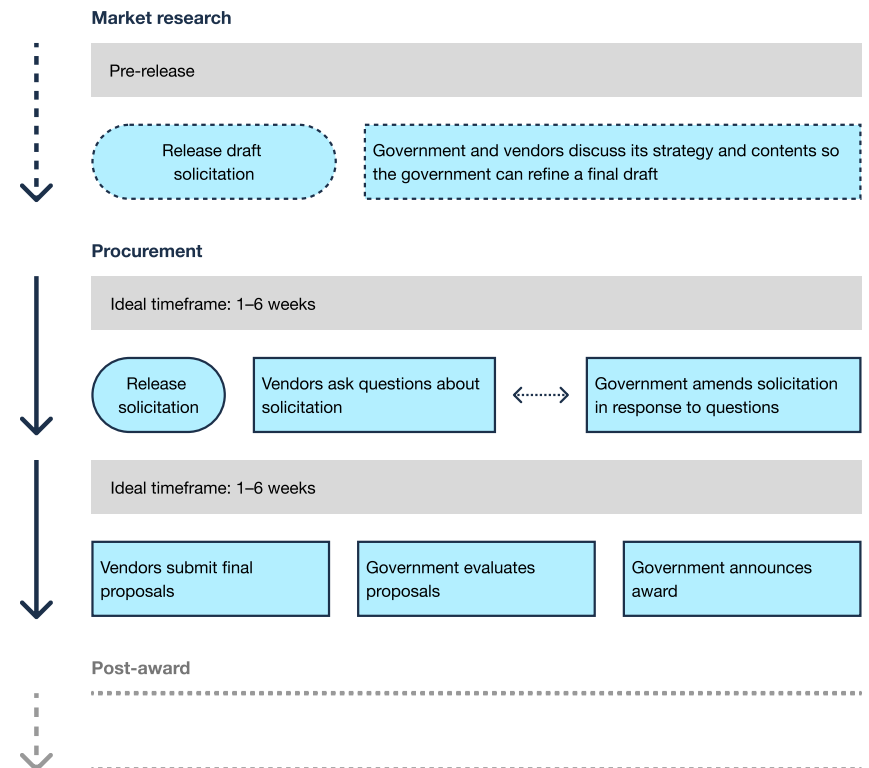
Market research

Pre-release

Release draft solicitation

Government and vendors discuss its strategy and contents so the government can refine a final draft

Procurement

Ideal timeframe: 1–6 weeks

Release solicitation

Vendors ask questions about solicitation

Government amends solicitation in response to questions

Ideal timeframe: 1–6 weeks

Vendors submit final proposals

Government evaluates proposals

Government announces award

Post-award